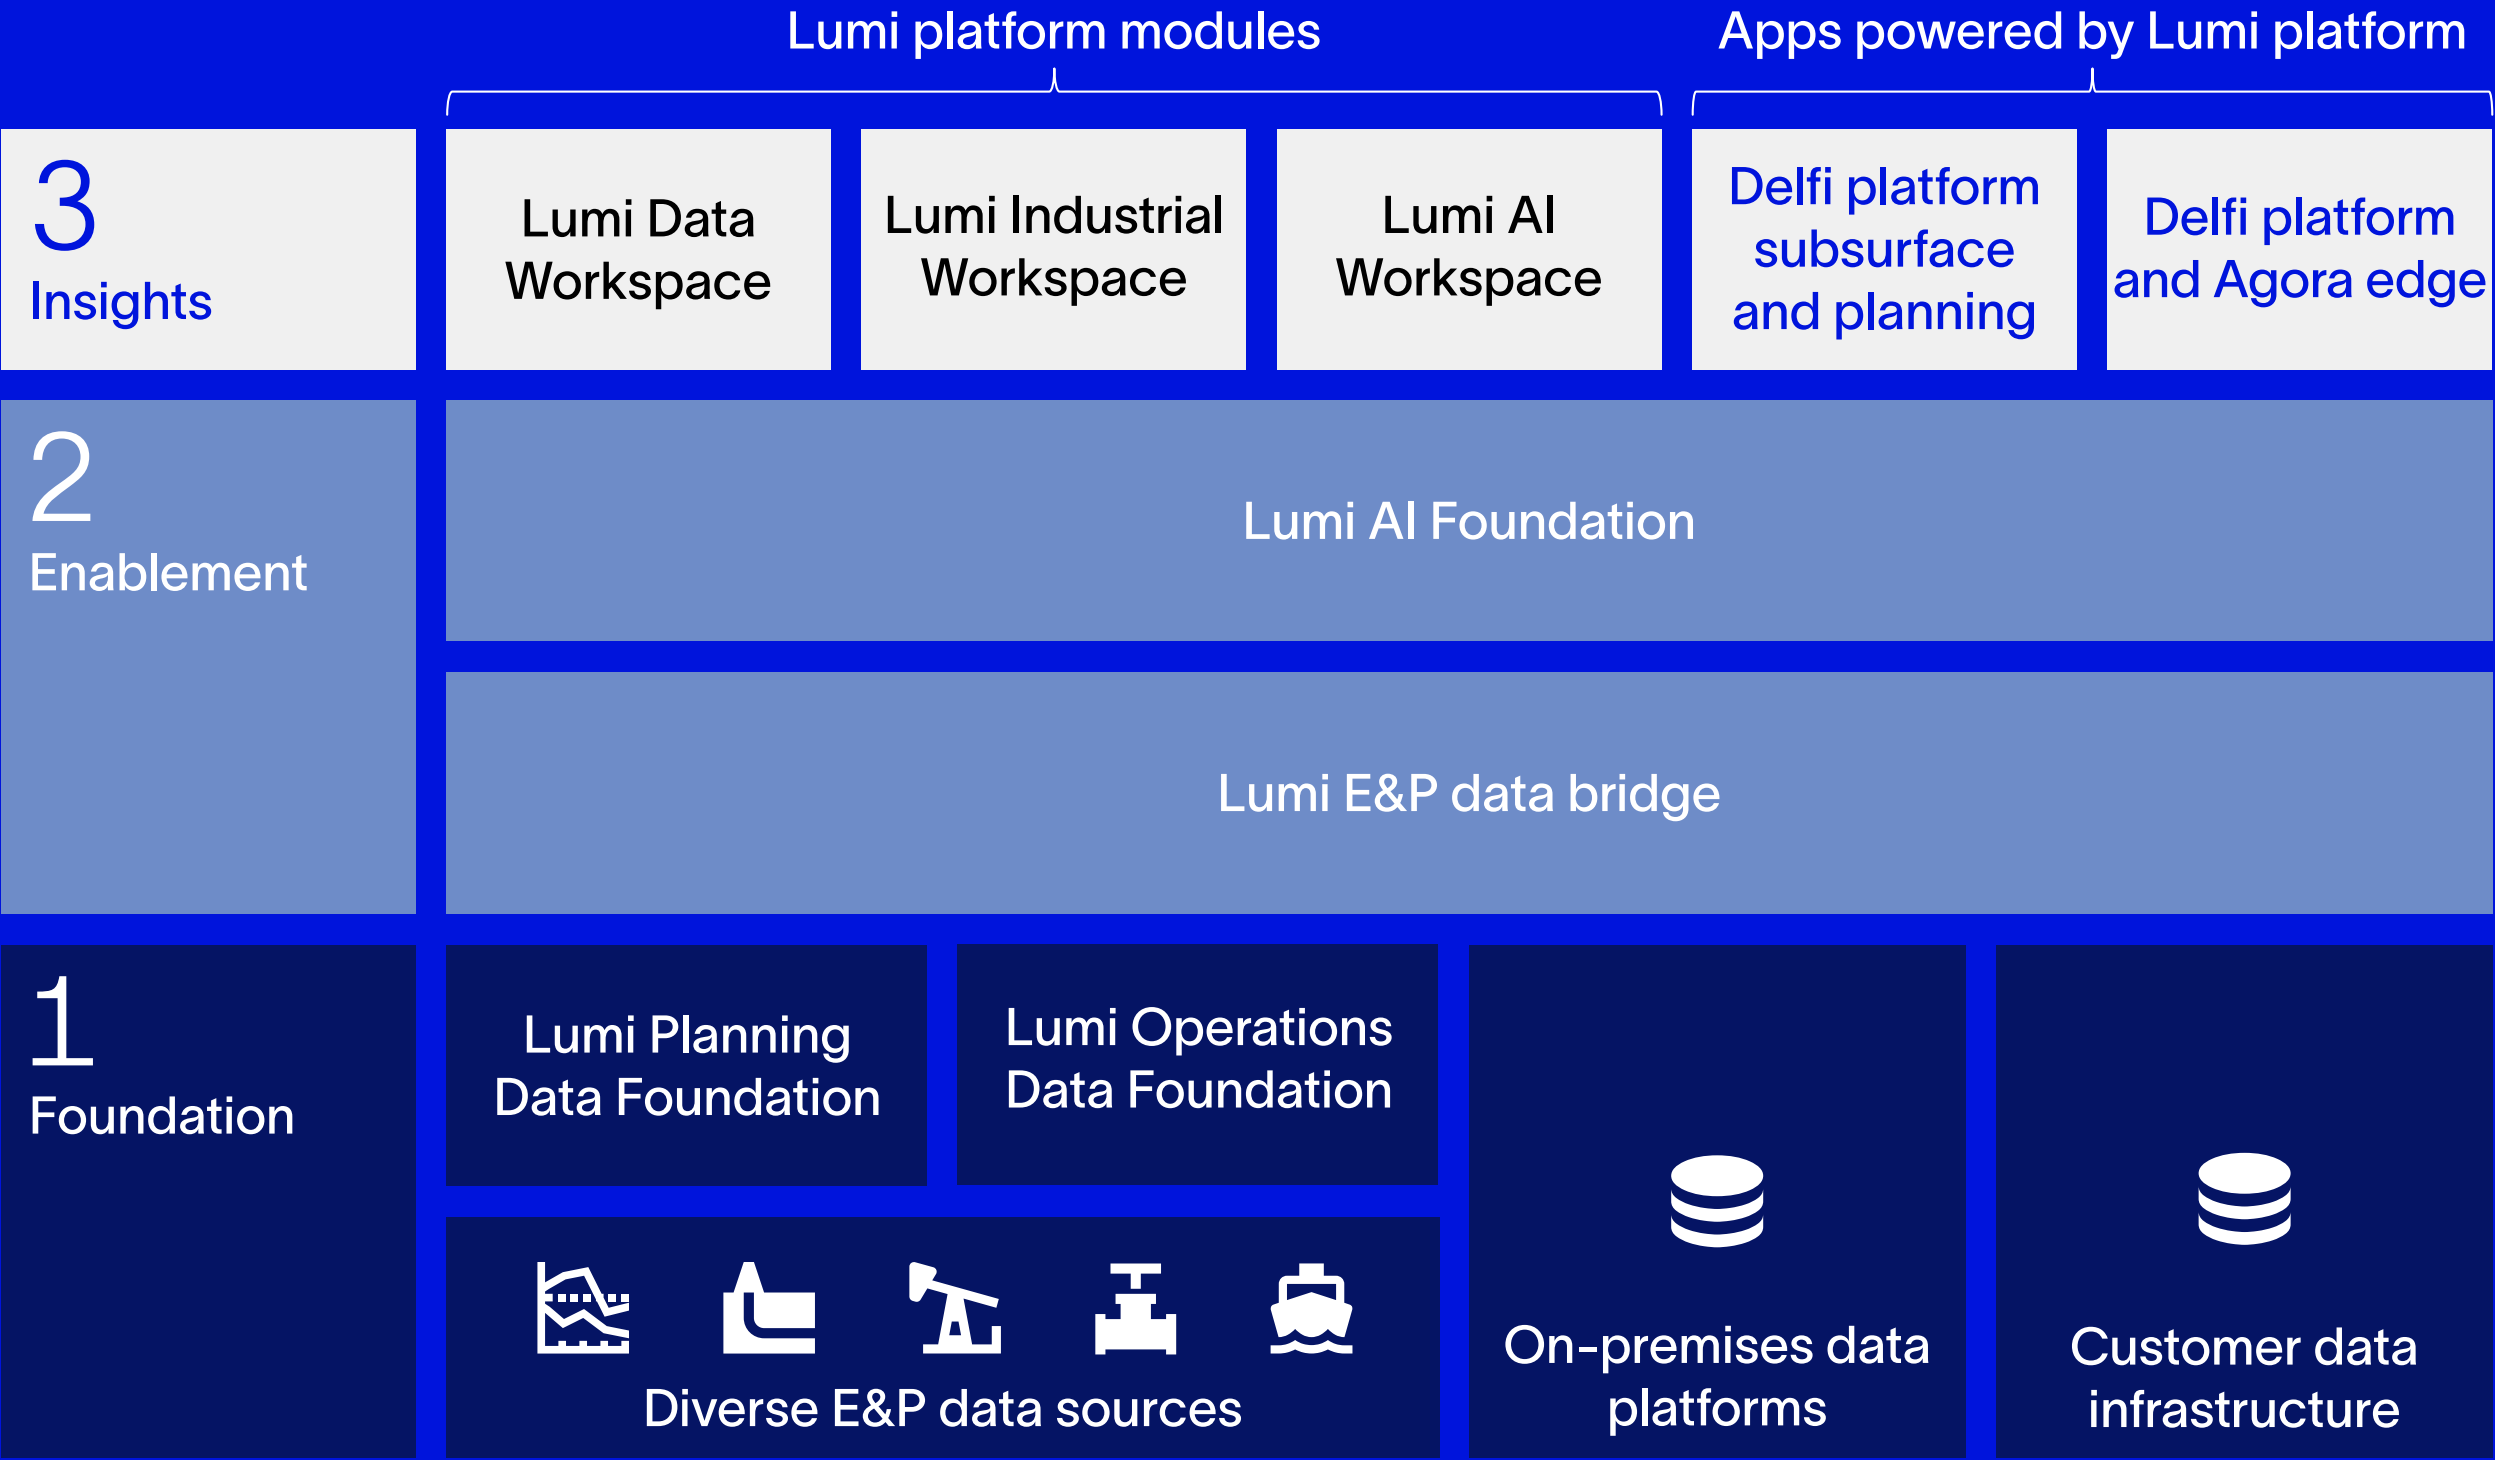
Lumi platform modules

Apps powered by Lumi platform

3
Insights

Lumi Data Workspace

Lumi Industrial Workspace

Lumi AI Workspace

Delfi platform subsurface and planning

Delfi platform and Agora edge

2
Enablement

Lumi AI Foundation

Lumi E&P data bridge

1
Foundation

Lumi Planning Data Foundation

Lumi Operations Data Foundation

Diverse E&P data sources

On-premises data platforms

Customer data infrastructure